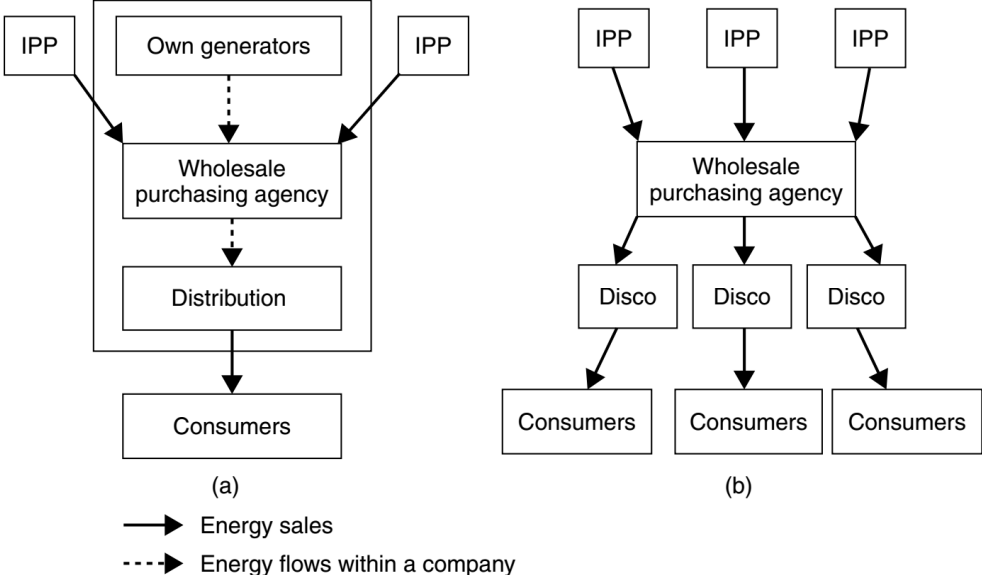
IPP

Own generators

IPP

Wholesale purchasing agency

Distribution

Consumers

(a)

IPP

IPP

IPP

Wholesale purchasing agency

Disco

Disco

Disco

Consumers

Consumers

Consumers

(b)

Energy sales

Energy flows within a company